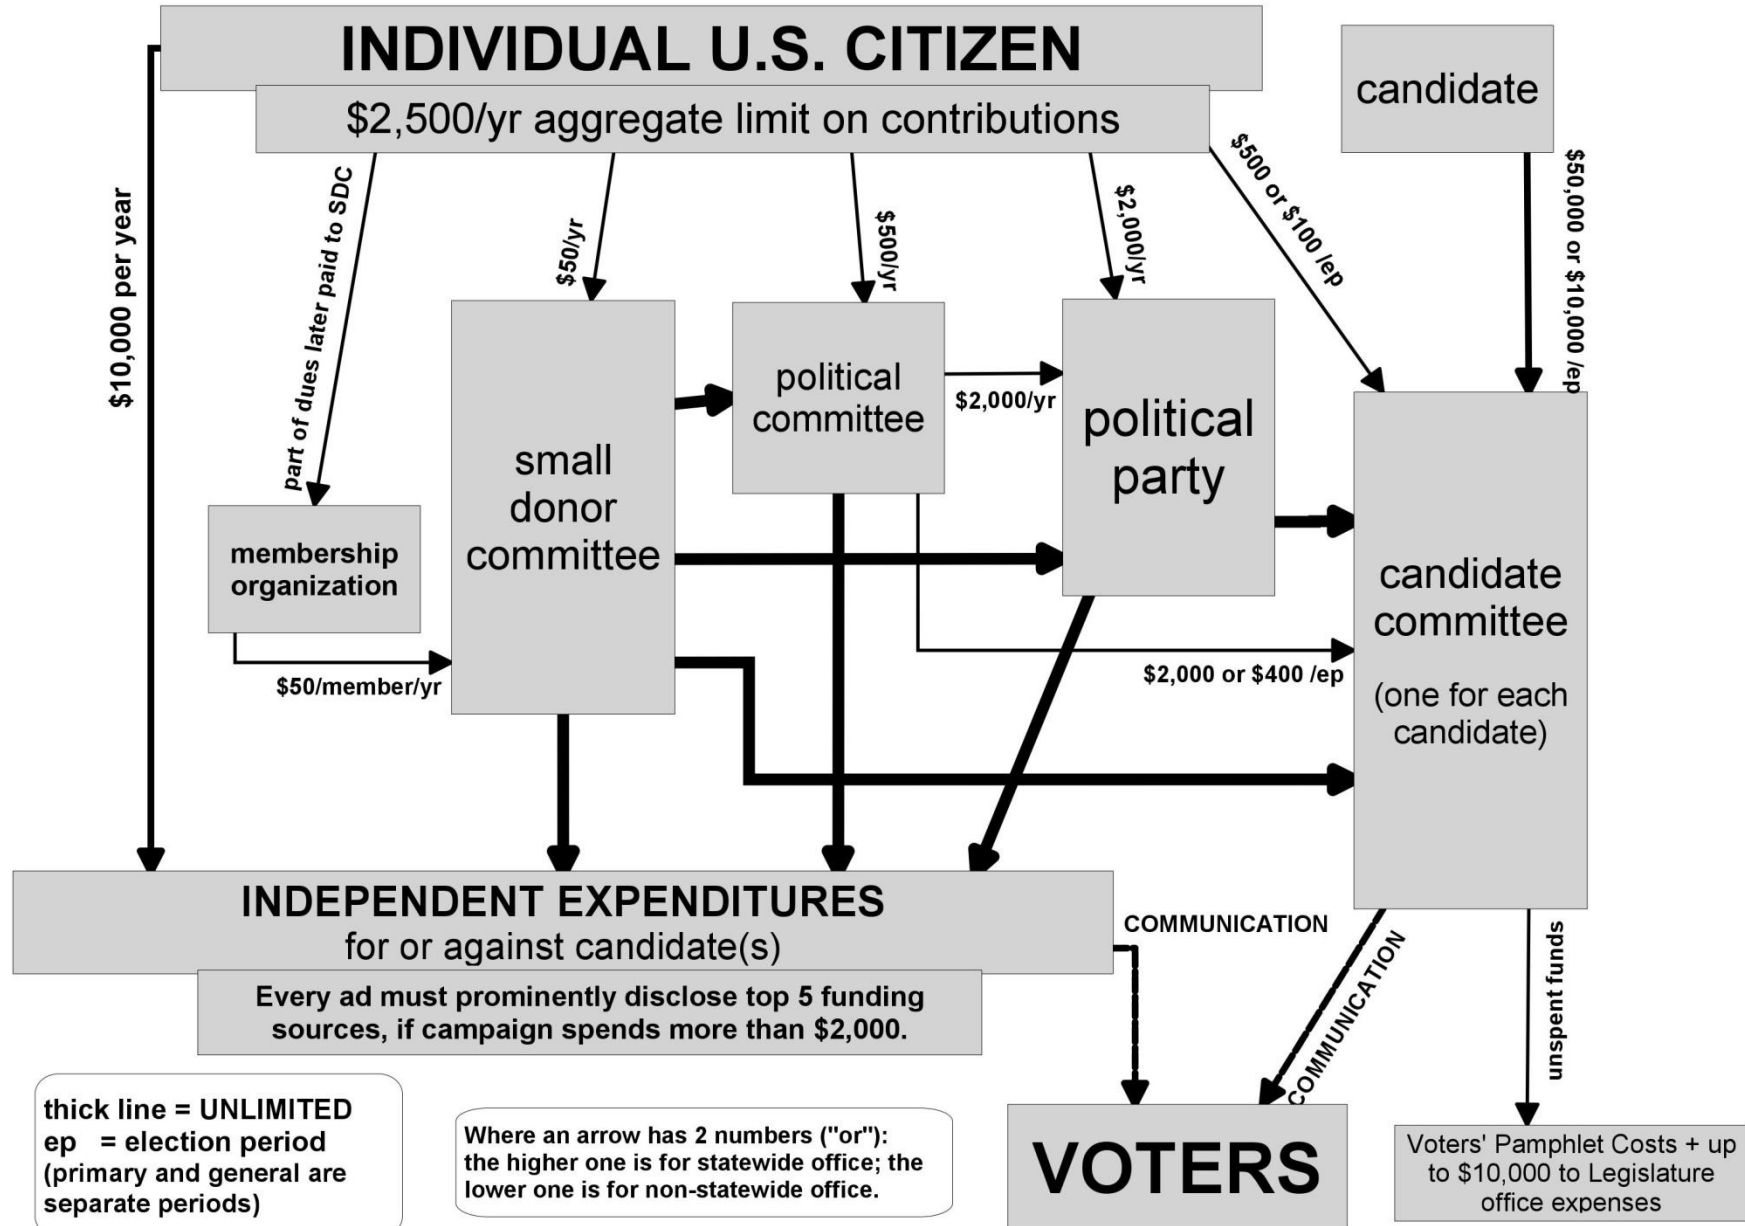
INDIVIDUAL U.S. CITIZEN

$2,500/yr aggregate limit on contributions

candidate

$10,000 per year

part of dues later paid to SDC

$50/yr

$500/yr

$2,000/yr

$500 or $100 /ep

$50,000 or $10,000 /ep

political committee

$2,000/yr

political party

small donor committee

membership organization

$50/member/yr

candidate committee

(one for each candidate)

$2,000 or $400 /ep

INDEPENDENT EXPENDITURES
for or against candidate(s)

Every ad must prominently disclose top 5 funding sources, if campaign spends more than $2,000.

COMMUNICATION

COMMUNICATION

unspent funds

thick line = UNLIMITED
ep = election period (primary and general are separate periods)

Where an arrow has 2 numbers ("or"): the higher one is for statewide office; the lower one is for non-statewide office.

VOTERS

Voters' Pamphlet Costs + up to $10,000 to Legislature office expenses